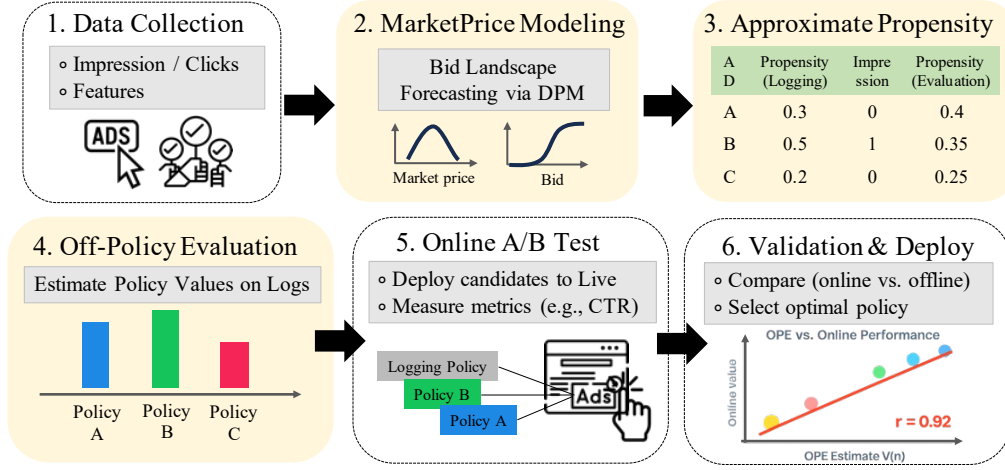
1. Data Collection

∘ Impression / Clicks
∘ Features

ADS

2. MarketPrice Modeling

Bid Landscape Forecasting via DPM

Market price

Bid

3. Approximate Propensity

| AD | Propensity (Logging) | Impression | Propensity (Evaluation) |
|---|---|---|---|
| A | 0.3 | 0 | 0.4 |
| B | 0.5 | 1 | 0.35 |
| C | 0.2 | 0 | 0.25 |

4. Off-Policy Evaluation

Estimate Policy Values on Logs

Policy A

Policy B

Policy C

5. Online A/B Test

∘ Deploy candidates to Live
∘ Measure metrics (e.g., CTR)

Logging Policy

Policy B

Policy A

Ads

6. Validation & Deploy

∘ Compare (online vs. offline)
∘ Select optimal policy

OPE vs. Online Performance

Online value

r = 0.92

OPE Estimate V(π)